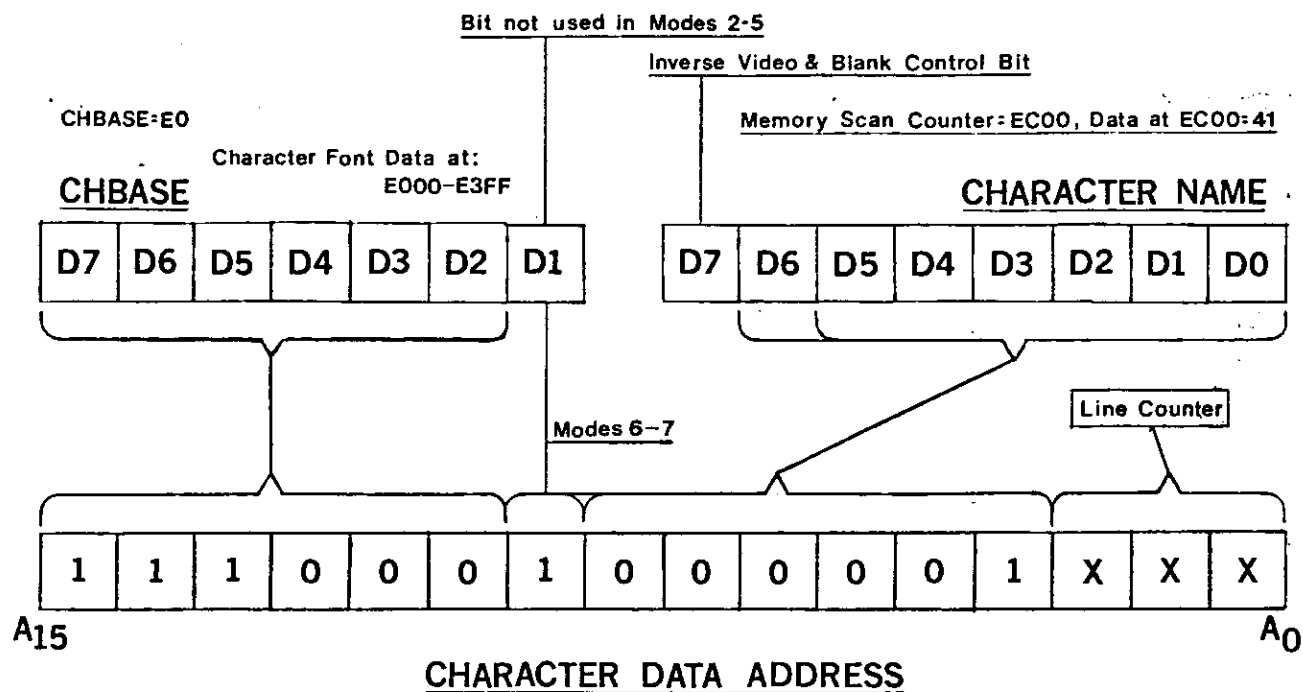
Bit not used in Modes 2-5

Inverse Video & Blank Control Bit

CHBASE=E0

Memory Scan Counter=EC00, Data at EC00=41

Character Font Data at: E000-E3FF

CHBASE

CHARACTER NAME

| D7 | D6 | D5 | D4 | D3 | D2 | D1 |
|---|---|---|---|---|---|---|

| D7 | D6 | D5 | D4 | D3 | D2 | D1 | D0 |
|---|---|---|---|---|---|---|---|

Modes 6-7

Line Counter

| 1 | 1 | 1 | 0 | 0 | 0 | 1 | 0 | 0 | 0 | 0 | 0 | 1 | X | X | X |
|---|---|---|---|---|---|---|---|---|---|---|---|---|---|---|---|

$A_{15}$ $A_0$

CHARACTER DATA ADDRESS